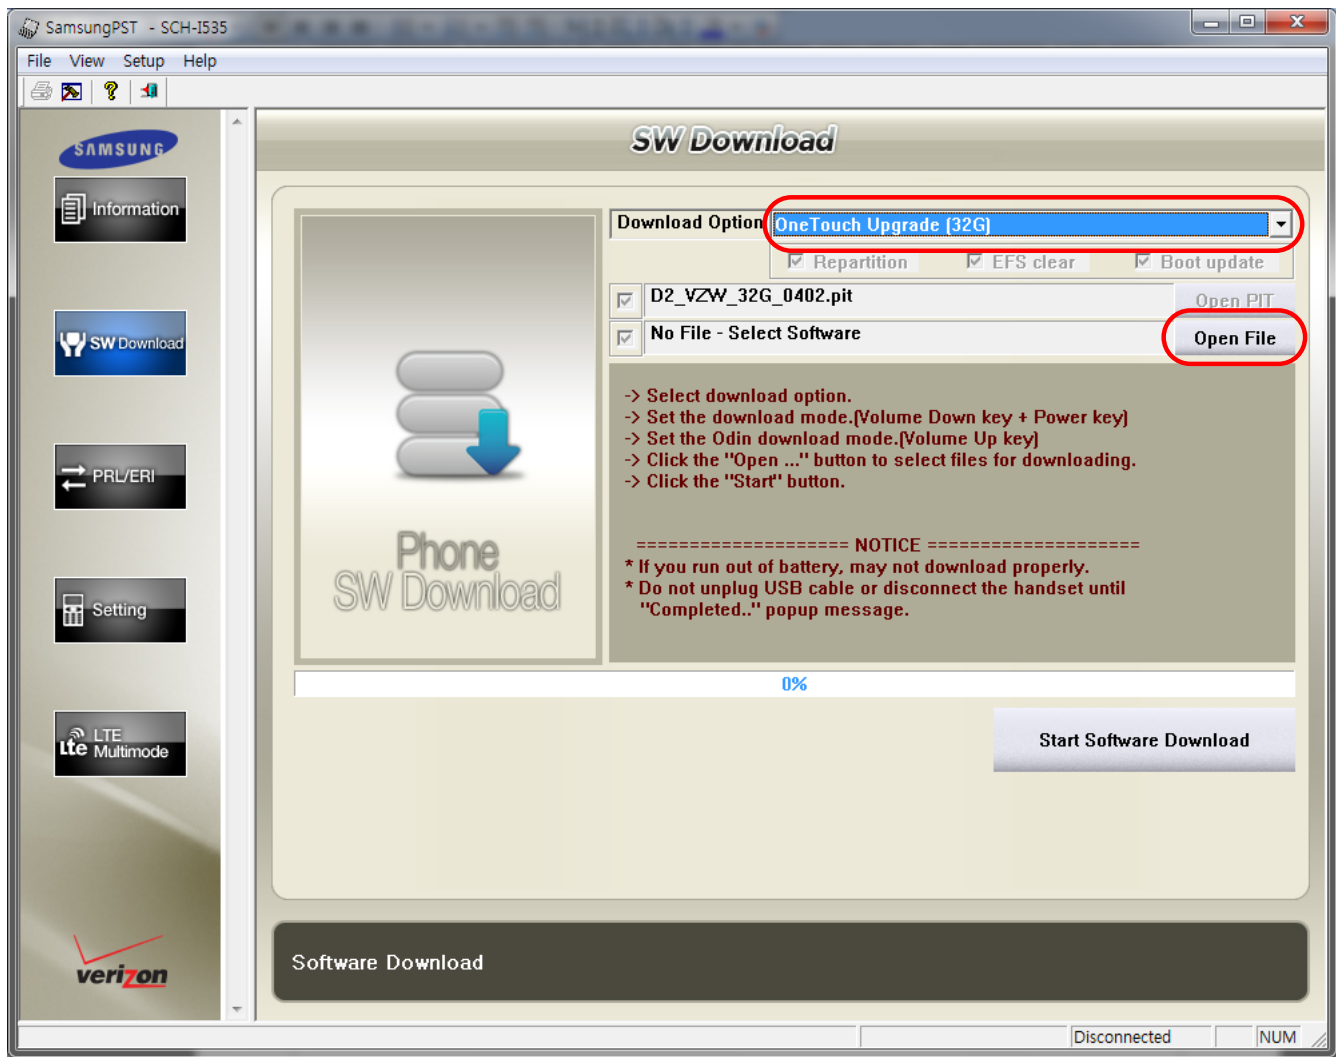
SamsungPST - SCH-I535

File View Setup Help

SAMSUNG

Information

SW Download

PRL/ERI

Setting

LTE Multimode

verizon

SW Download

Phone SW Download

Download Option OneTouch Upgrade (32G)

Repartition EFS clear Boot update

D2_VZW_32G_0402.pit Open PIT

No File - Select Software Open File

-> Select download option.
-> Set the download mode.(Volume Down key + Power key)
-> Set the Odin download mode.(Volume Up key)
-> Click the "Open ..." button to select files for downloading.
-> Click the "Start" button.

==================== NOTICE ====================
* If you run out of battery, may not download properly.
* Do not unplug USB cable or disconnect the handset until "Completed.." popup message.

0%

Start Software Download

Software Download

Disconnected NUM